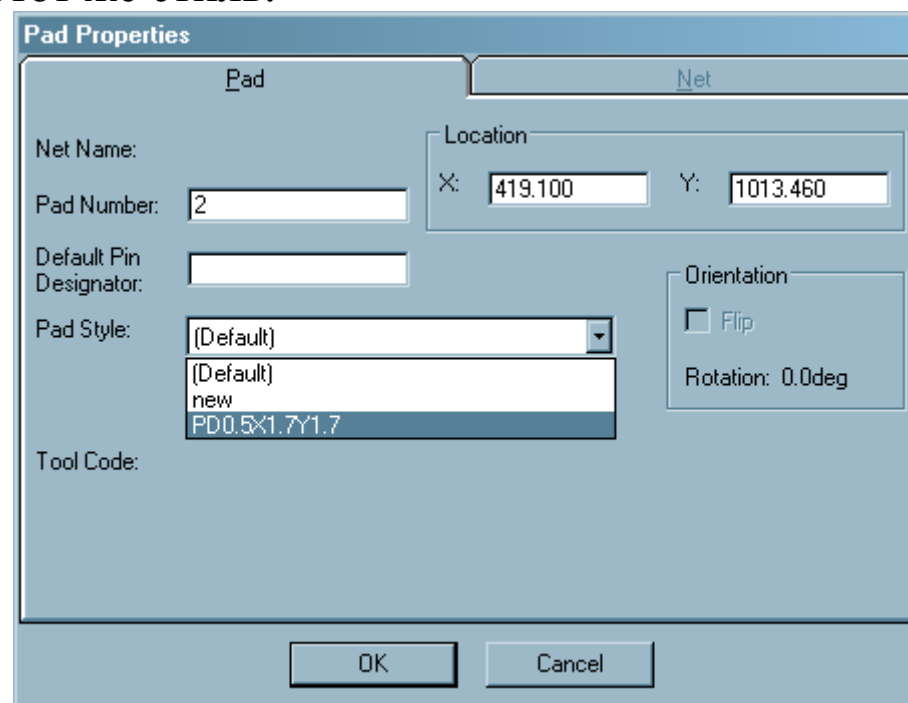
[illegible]

Pad Properties

Pad

Net

Net Name:

Location

X: 419.100

Y: 1013.460

Pad Number: 2

Default Pin Designator:

Orientation

Flip

Rotation: 0.0deg

Pad Style: (Default)

(Default)
new
PD0.5X1.7Y1.7

Tool Code:

OK

Cancel